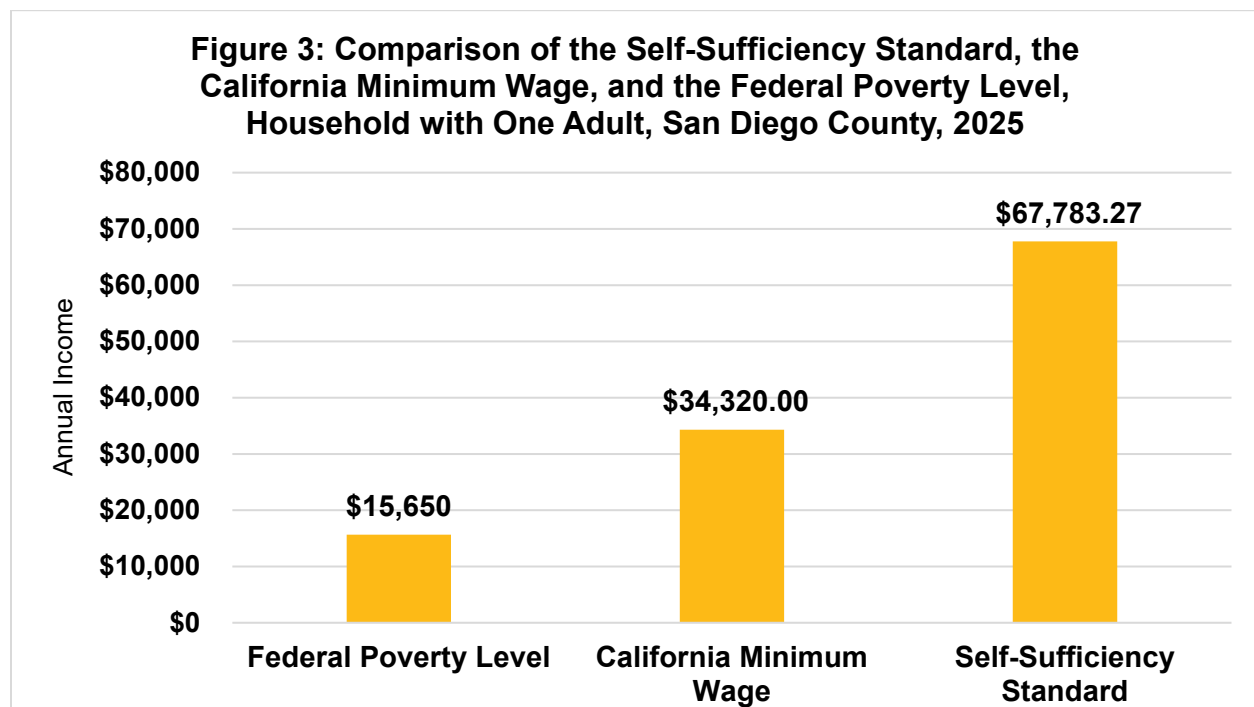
Figure 3: Comparison of the Self-Sufficiency Standard, the California Minimum Wage, and the Federal Poverty Level, Household with One Adult, San Diego County, 2025

Annual Income

$80,000
$70,000
$60,000
$50,000
$40,000
$30,000
$20,000
$10,000
$0

$15,650
$34,320.00
$67,783.27

Federal Poverty Level
California Minimum Wage
Self-Sufficiency Standard